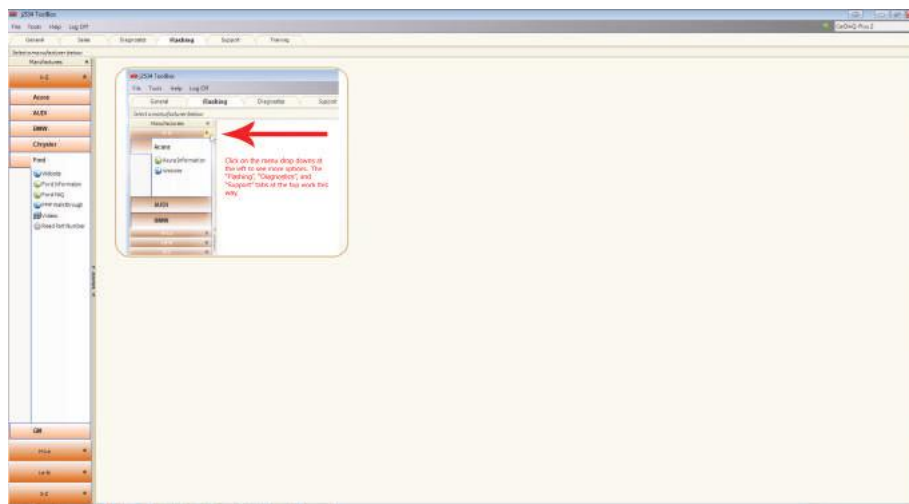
J2534 ToolBox
File Tools Help Log Off
CarDAQ-Plus 2
General Setup Diagnostic Flashing Support Training
Select a manufacturer below
Manufacturers
A-G
Acura
AUDI
BMW
Chrysler
Ford
Website
Ford Information
Ford FAQ
FMP Walkthrough
Videos
Read Part Number
GM
H-K
L-N
S-Z

J2534 ToolBox
File Tools Help Log Off
General Flashing Diagnostic Support
Select a manufacturer below
Manufacturers
A-G
Acura
Acura Information
Website
AUDI
BMW
Click on the menu drop downs at the left to see more options. The "Flashing", "Diagnostics", and "Support" tabs at the top work this way.